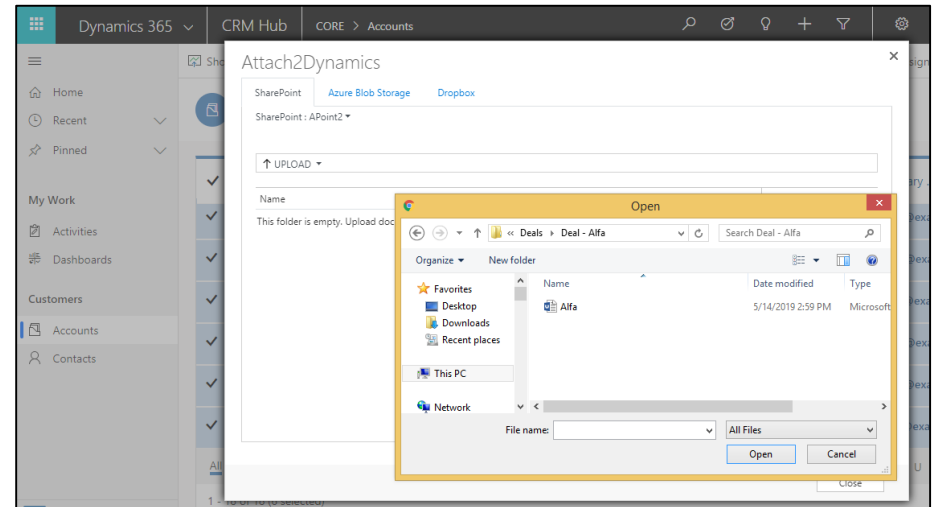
Dynamics 365 CRM Hub CORE > Accounts

Home
Recent
Pinned
My Work
Activities
Dashboards
Customers
Accounts
Contacts

Sho
ary
exa
exa
exa
exa
exa
exa
All
U
1 - 10 of 10 (0 selected)
sign

Attach2Dynamics
SharePoint Azure Blob Storage Dropbox
SharePoint : APoint2
↑ UPLOAD
Name
This folder is empty. Upload doc
Close

Open
« Deals › Deal - Alfa
Search Deal - Alfa
Organize ▾ New folder
Favorites
Desktop
Downloads
Recent places
This PC
Network

| Name | Date modified | Type |
|---|---|---|
| Alfa | 5/14/2019 2:59 PM | Microsoft |

File name:
All Files
Open
Cancel